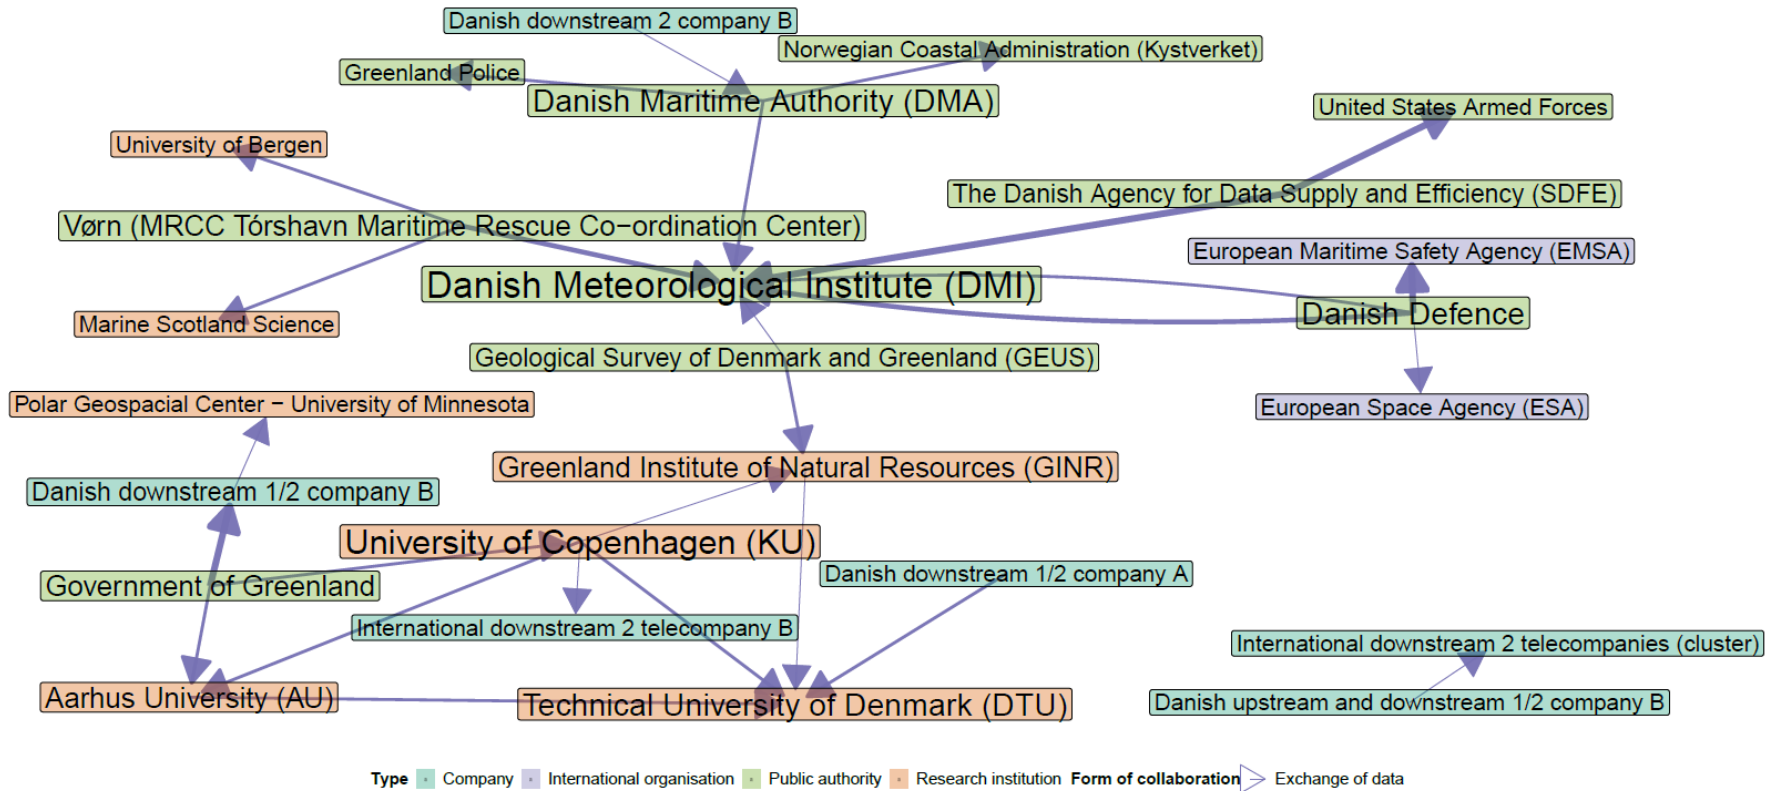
Danish downstream 2 company B
Norwegian Coastal Administration (Kystverket)
Greenland Police
Danish Maritime Authority (DMA)
United States Armed Forces
University of Bergen
The Danish Agency for Data Supply and Efficiency (SDFE)
Vørn (MRCC Tórshavn Maritime Rescue Co−ordination Center)
European Maritime Safety Agency (EMSA)
Danish Meteorological Institute (DMI)
Danish Defence
Marine Scotland Science
Geological Survey of Denmark and Greenland (GEUS)
Polar Geospacial Center − University of Minnesota
European Space Agency (ESA)
Greenland Institute of Natural Resources (GINR)
Danish downstream 1/2 company B
University of Copenhagen (KU)
Government of Greenland
Danish downstream 1/2 company A
International downstream 2 telecompany B
International downstream 2 telecompanies (cluster)
Aarhus University (AU)
Technical University of Denmark (DTU)
Danish upstream and downstream 1/2 company B

Type Company International organisation Public authority Research institution Form of collaboration Exchange of data